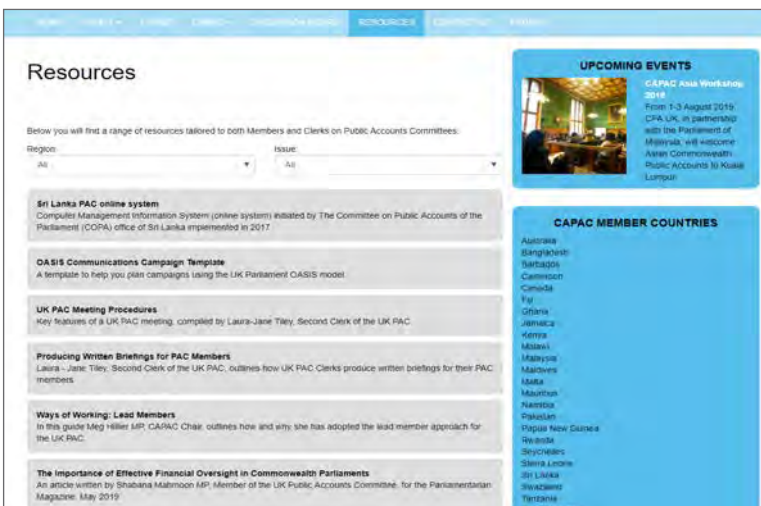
HOME ABOUT ▾ EVENTS CAPACS ▾ DISCUSSION BOARD RESOURCES CONTACT US PRIVACY

Resources

Below you will find a range of resources tailored to both Members and Clerks on Public Accounts Committees.

Region:
All

Issue:
All

Sri Lanka PAC online system
Computer Management Information System (online system) initiated by The Committee on Public Accounts of the Parliament (COPA) office of Sri Lanka implemented in 2017.

OASIS Communications Campaign Template
A template to help you plan campaigns using the UK Parliament OASIS model.

UK PAC Meeting Procedures
Key features of a UK PAC meeting, compiled by Laura-Jane Tiley, Second Clerk of the UK PAC.

Producing Written Briefings for PAC Members
Laura - Jane Tiley, Second Clerk of the UK PAC, outlines how UK PAC Clerks produce written briefings for their PAC members.

Ways of Working: Lead Members
In this guide Meg Hillier MP, CAPAC Chair, outlines how and why she has adopted the lead member approach for the UK PAC.

The Importance of Effective Financial Oversight in Commonwealth Parliaments
An article written by Shabana Mahmood MP, Member of the UK Public Accounts Committee, for the Parliamentarian Magazine, May 2019

UPCOMING EVENTS

CAPAC Asia Workshop 2019
From 1-3 August 2019 CPA UK, in partnership with the Parliament of Malaysia, will welcome Asian Commonwealth Public Accounts to Kuala Lumpur.

CAPAC MEMBER COUNTRIES

Australia
Bangladesh
Barbados
Cameroon
Canada
Fiji
Ghana
Jamaica
Kenya
Malawi
Malaysia
Maldives
Malta
Mauritius
Namibia
Pakistan
Papua New Guinea
Rwanda
Seychelles
Sierra Leone
Sri Lanka
Swaziland
Tanzania